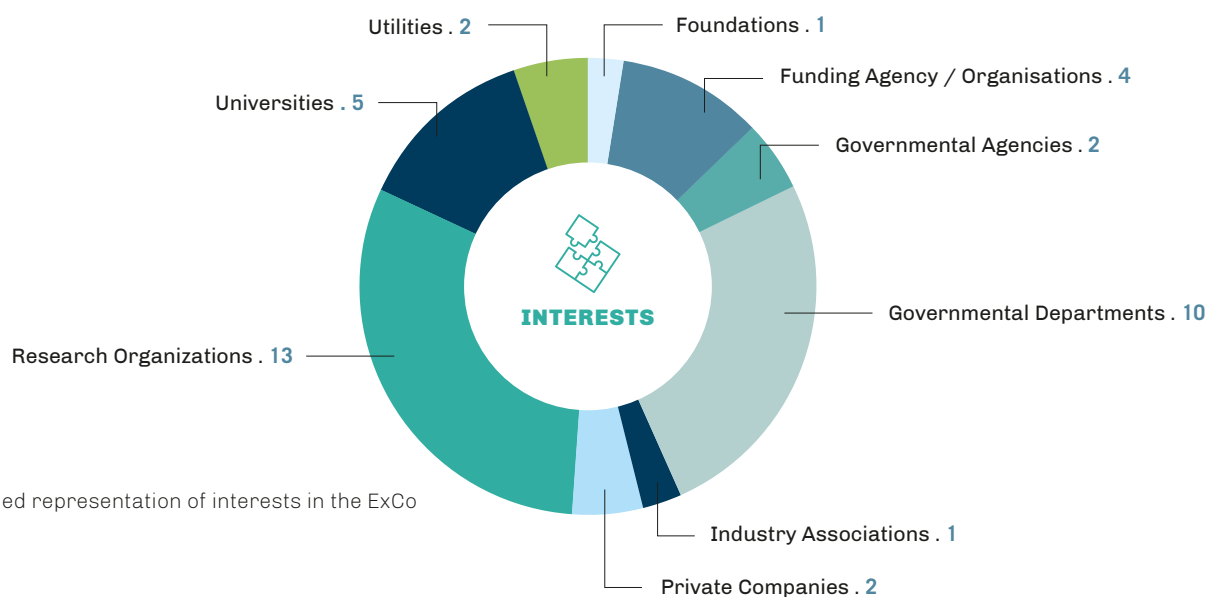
Utilities . 2
Foundations . 1
Funding Agency / Organisations . 4
Universities . 5
Governmental Agencies . 2
INTERESTS
Governmental Departments . 10
Research Organizations . 13
ed representation of interests in the ExCo
Industry Associations . 1
Private Companies . 2